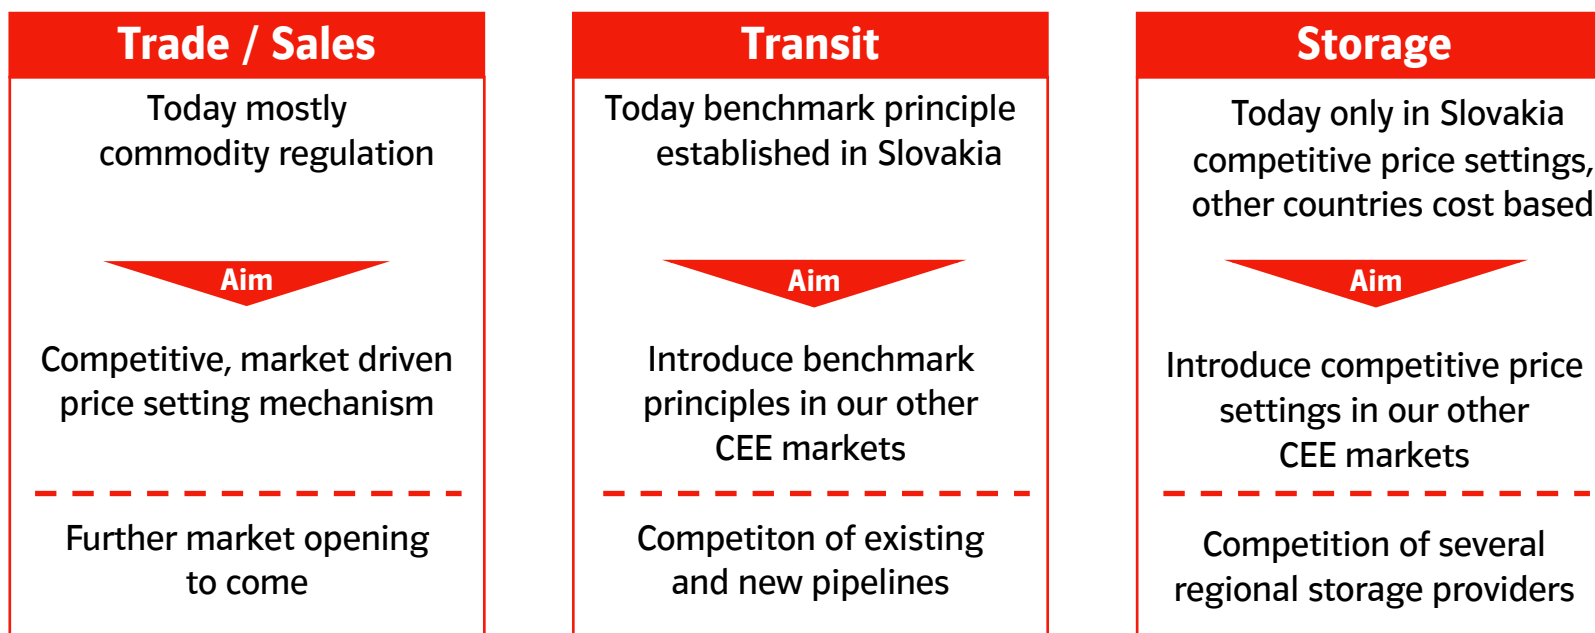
Trade / Sales

Today mostly commodity regulation

Aim

Competitive, market driven price setting mechanism

Further market opening to come

Transit

Today benchmark principle established in Slovakia

Aim

Introduce benchmark principles in our other CEE markets

Competiton of existing and new pipelines

Storage

Today only in Slovakia competitive price settings, other countries cost based

Aim

Introduce competitive price settings in our other CEE markets

Competition of several regional storage providers